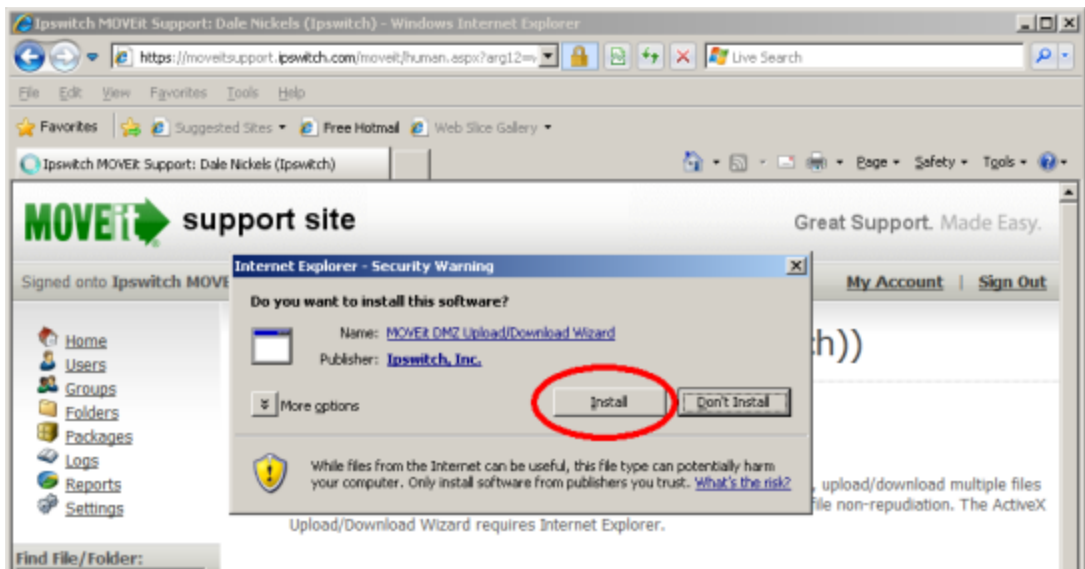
Ipswitch MOVEit Support: Dale Nickels (Ipswitch) - Windows Internet Explorer

https://moveitsupport.ipswitch.com/moveit/human.aspx?arg12=

Live Search

File Edit View Favorites Tools Help

Favorites

Suggested Sites

Free Hotmail

Web Slice Gallery

Ipswitch MOVEit Support: Dale Nickels (Ipswitch)

Page Safety Tools

MOVEit support site

Great Support. Made Easy.

Signed onto Ipswitch MOVE

My Account | Sign Out

Home
Users
Groups
Folders
Packages
Logs
Reports
Settings

Find File/Folder:

h))

, upload/download multiple files
file non-repudiation. The ActiveX
Upload/Download Wizard requires Internet Explorer.

Internet Explorer - Security Warning

Do you want to install this software?

Name: MOVEit DMZ Upload/Download Wizard

Publisher: Ipswitch, Inc.

More options

Install

Don't Install

While files from the Internet can be useful, this file type can potentially harm your computer. Only install software from publishers you trust. What's the risk?